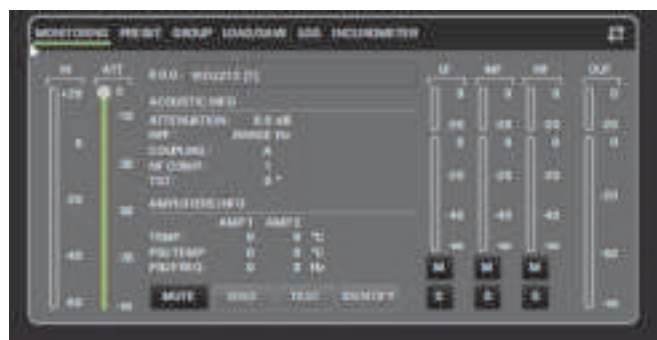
MONITORING PRESET GROUP LOAD/SAVE EQ INCLINOMETER

IN ATT

+20 0

0 -10

-20 -20

-40 -30

-60 -40

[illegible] - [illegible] [1]

ACOUSTIC INFO

ATTENUATION 0.0 dB

HPF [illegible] Hz

COUPLING A

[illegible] 1

TILT 0 °

AMPLIFIER INFO

AMP1 AMP2

TEMP 0 0 °C

PSU TEMP 0 0 °C

PSU FREQ 0 0 Hz

MUTE SOLO TEST IDENTIFY

LF MF HF OUT

0 0 0 0

-20 -20 -20 -20

0 0 0

-20 -20 -20 -40

-40 -40 -40

-60 -60 -60 -60

M M M

E E E

-80